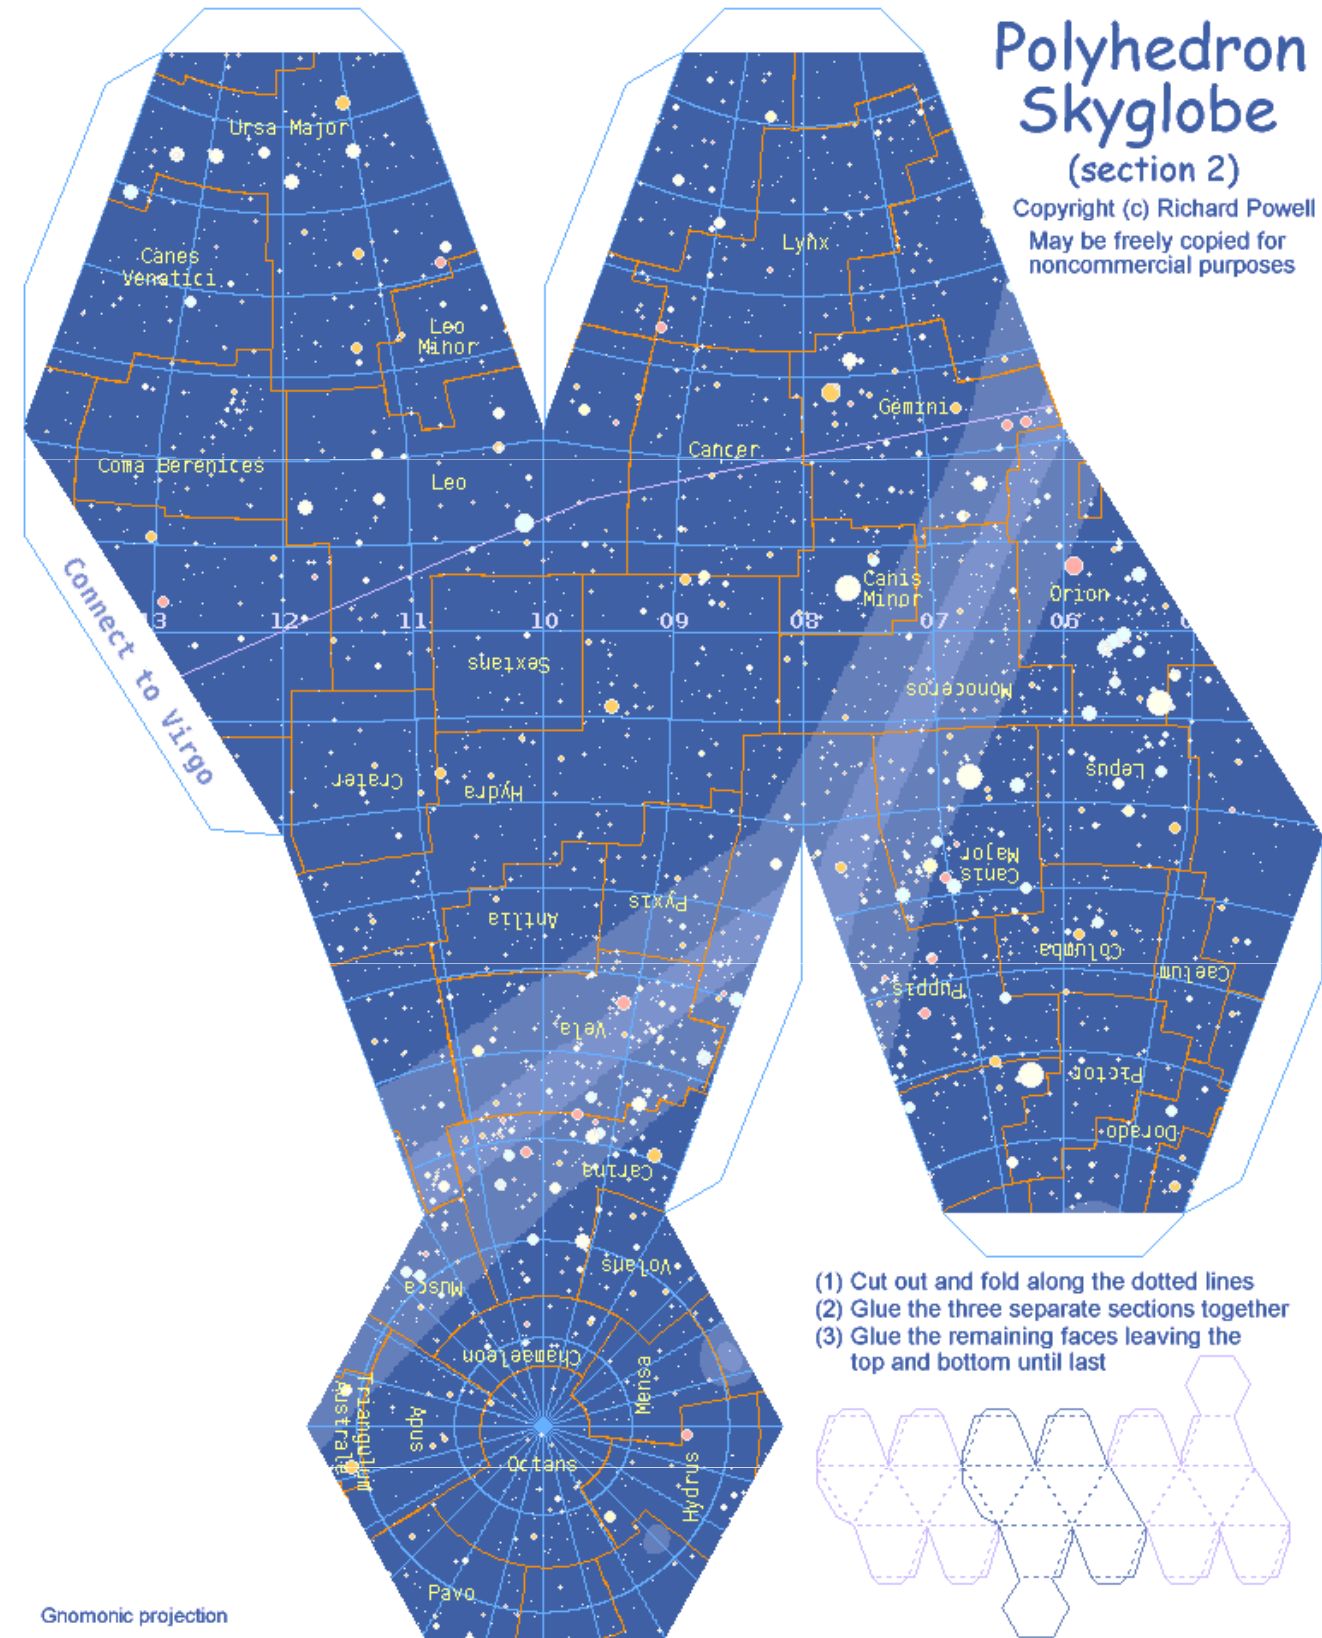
Polyhedron Skyglobe
(section 2)
Copyright (c) Richard Powell
May be freely copied for noncommercial purposes

Ursa Major
Canes Venatici
Leo Minor
Coma Berenices
Leo
Lynx
Gemini
Cancer
Canis Minor
Orion
Connect to Virgo
13
12
11
10
09
08
07
06
Sextans
Monoceros
Crater
Hydra
Lepus
Canis Major
Antlia
Pyxis
Columba
Caelum
Puppis
Vela
Pictor
Dorado
Carina
Volans
Musca
Chamaeleon
Mensa
Triangulum Australe
Apus
Octans
Hydrus
Pavo

(1) Cut out and fold along the dotted lines
(2) Glue the three separate sections together
(3) Glue the remaining faces leaving the top and bottom until last

Gnomonic projection